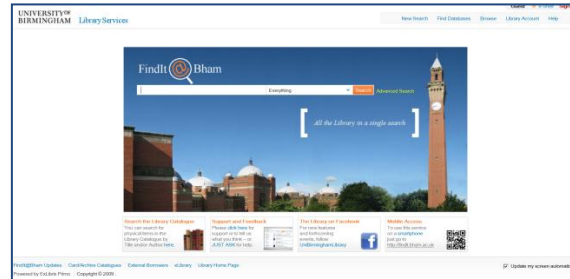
UNIVERSITY OF BIRMINGHAM Library Services

Guest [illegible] Sign in

New Search Find Databases Browse Library Account Help

FindIt@Bham

Everything Search Advanced Search

All the Library in a single search

Search the Library Catalogues
You can search for physical items in the Library Catalogues by Title and/or Author here.

Support and Feedback
Please click here for support or to tell us what you think – or JUST ASK for help.

The Library on Facebook
For new features and forthcoming events, follow UniBirminghamLibrary

Mobile Access
To use this service on a smartphone just go to http://findit.bham.ac.uk

FindIt@Bham Updates CardArchive Catalogues External Borrowers eLibrary Library Home Page

Powered by ExLibris Primo Copyright © 2009

Update my screen automatically